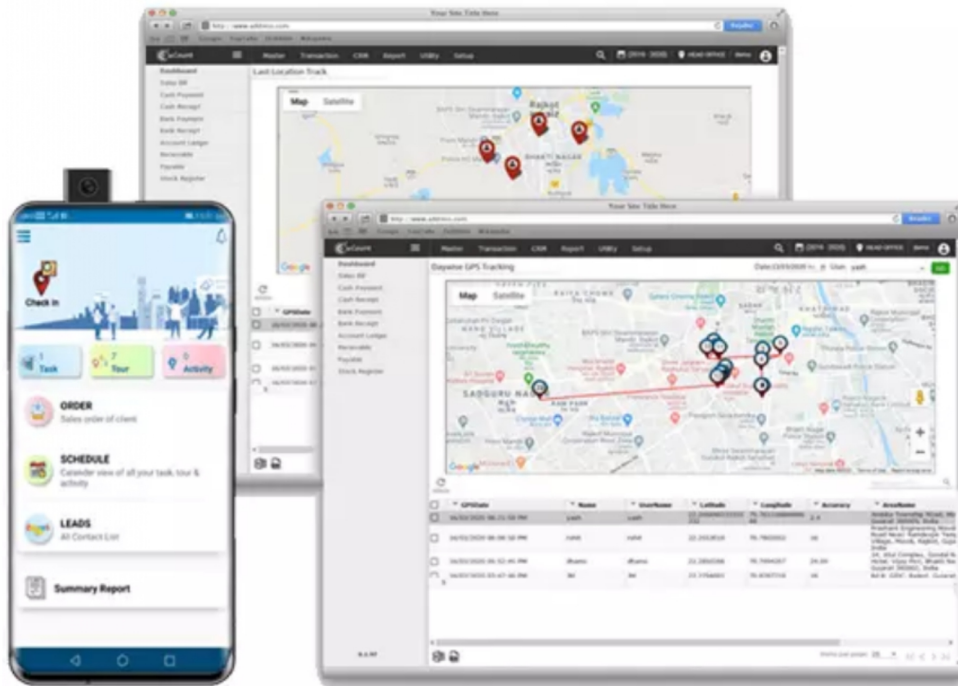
Your Site Title Here

http://www.address.com

Master Transaction CRM Report Utility Setup

(2019 - 2020) HEAD OFFICE

Dashboard
Sales Bill
Cash Payment
Cash Receipt
Bank Payment
Bank Receipt
Account Ledger
Receivable
Payable
Stock Register

Last Location Track

Map Satellite

Rajkot

BHAKTI NAGAR

Google

GPSDate

Your Site Title Here

http://www.address.com

Master Transaction CRM Report Utility Setup

(2019 - 2020) HEAD OFFICE

Dashboard
Sales Bill
Cash Payment
Cash Receipt
Bank Payment
Bank Receipt
Account Ledger
Receivable
Payable
Stock Register

Daywise GPS Tracking

Map Satellite

SADGURU NAGAR

Google

| | GPSDate | Name | UserName | Latitude | Longitude | Accuracy | AreaName |
|---|---|---|---|---|---|---|---|
| | 16/03/2020 06:31:50 PM | yash | yash | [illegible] | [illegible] | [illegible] | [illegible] |
| | 16/03/2020 06:36:50 PM | rahil | rahil | 22.2933618 | 70.7905502 | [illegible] | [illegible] |
| | 16/03/2020 06:32:45 PM | dhams | dhams | 22.2860200 | 70.7994207 | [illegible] | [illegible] |
| | 16/03/2020 05:47:46 PM | lal | lal | 22.2756483 | 70.8787719 | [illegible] | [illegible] |

Check In

1 Task
7 Tour
0 Activity

ORDER
Sales order of client

SCHEDULE
Calendar view of all your task, tour & activity

LEADS
All Contact List

Summary Report